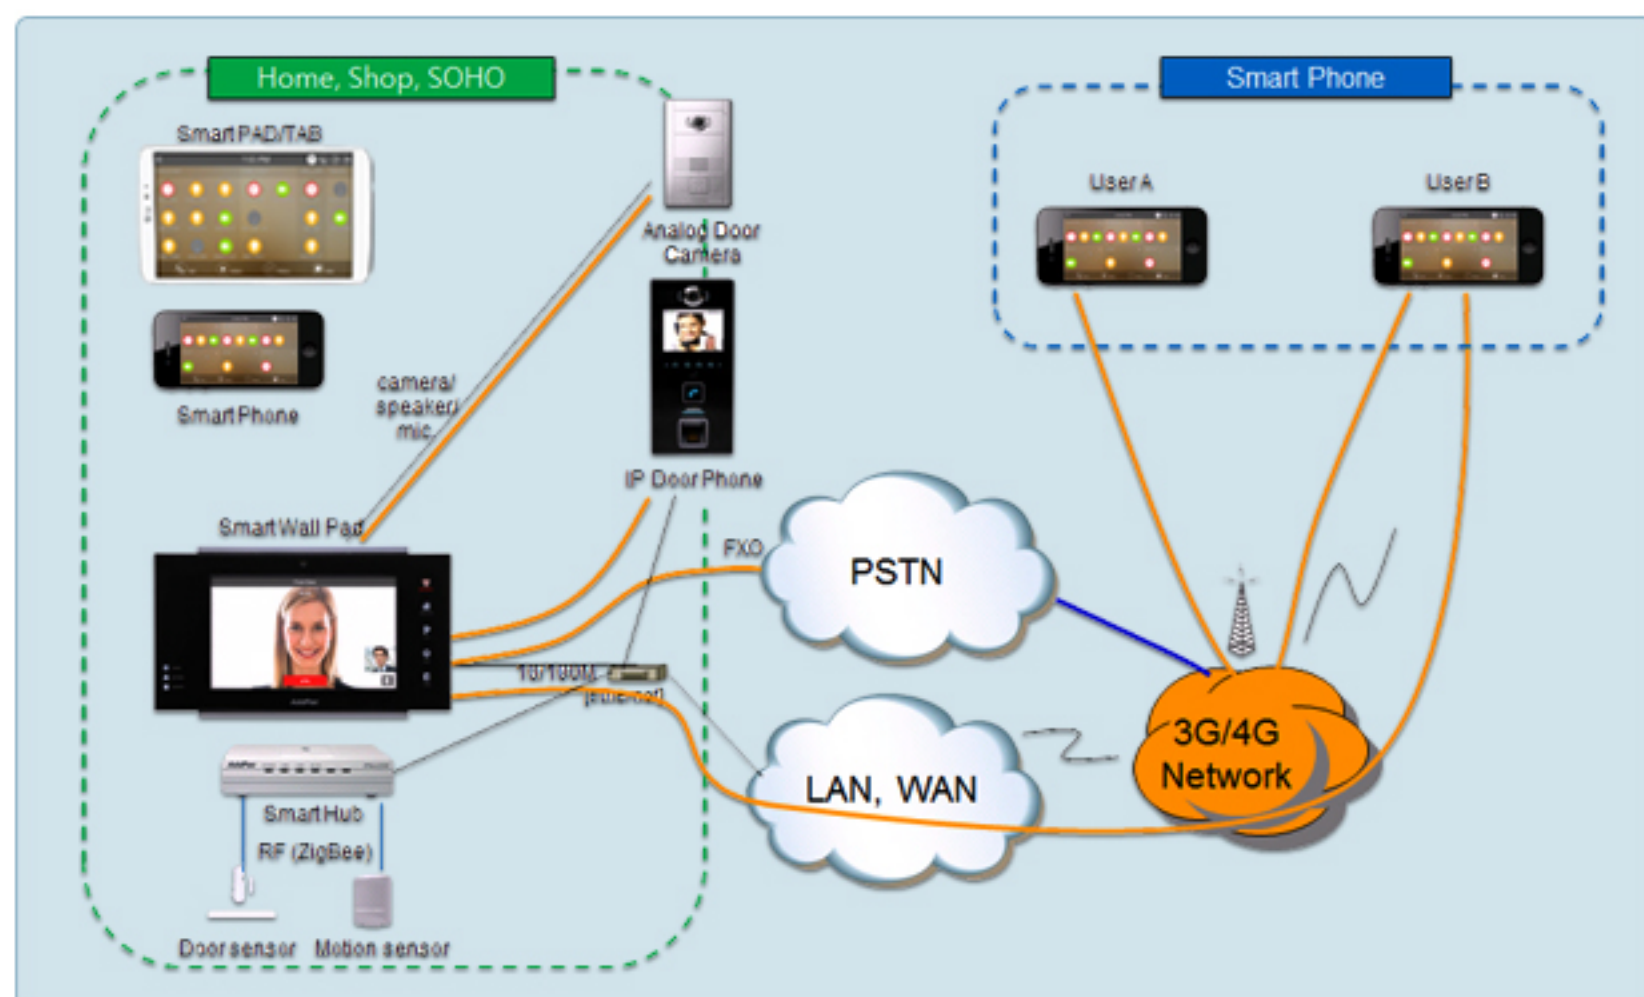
Home, Shop, SOHO

Smart PAD/TAB

Smart Phone

Analog Door Camera

camera/ speaker/ mic.

IP Door Phone

Smart Wall Pad

FXO

10/100M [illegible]

Smart Hub

RF (ZigBee)

Door sensor

Motion sensor

Smart Phone

User A

User B

PSTN

LAN, WAN

3G/4G Network